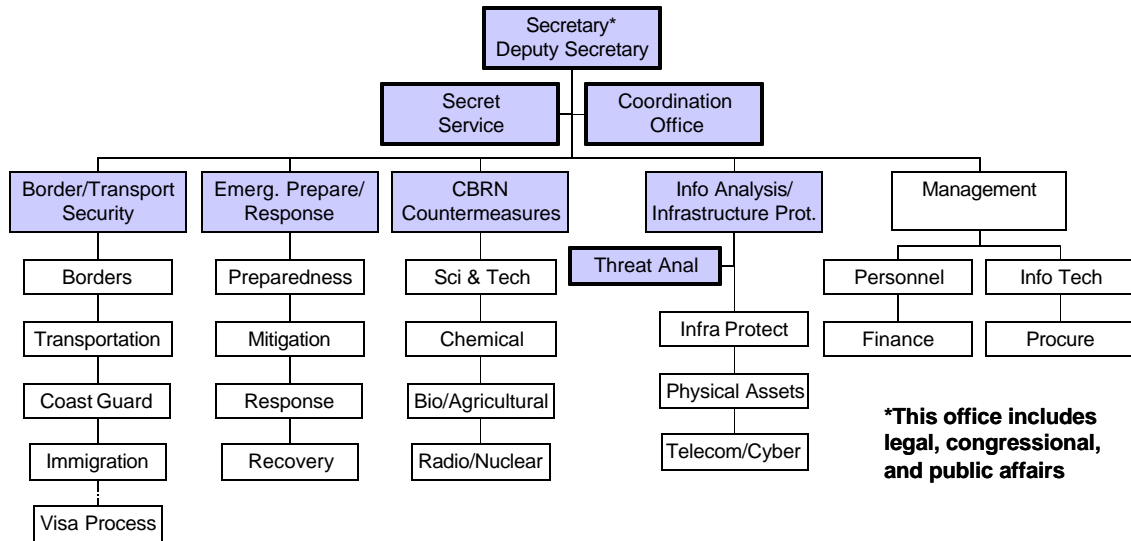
Secretary*
Deputy Secretary

Secret Service

Coordination Office

Border/Transport Security

Borders

Transportation

Coast Guard

Immigration

Visa Process

Emerg. Prepare/ Response

Preparedness

Mitigation

Response

Recovery

CBRN Countermeasures

Sci & Tech

Chemical

Bio/Agricultural

Radio/Nuclear

Info Analysis/ Infrastructure Prot.

Threat Anal

Infra Protect

Physical Assets

Telecom/Cyber

Management

Personnel

Info Tech

Finance

Procure

*This office includes legal, congressional, and public affairs